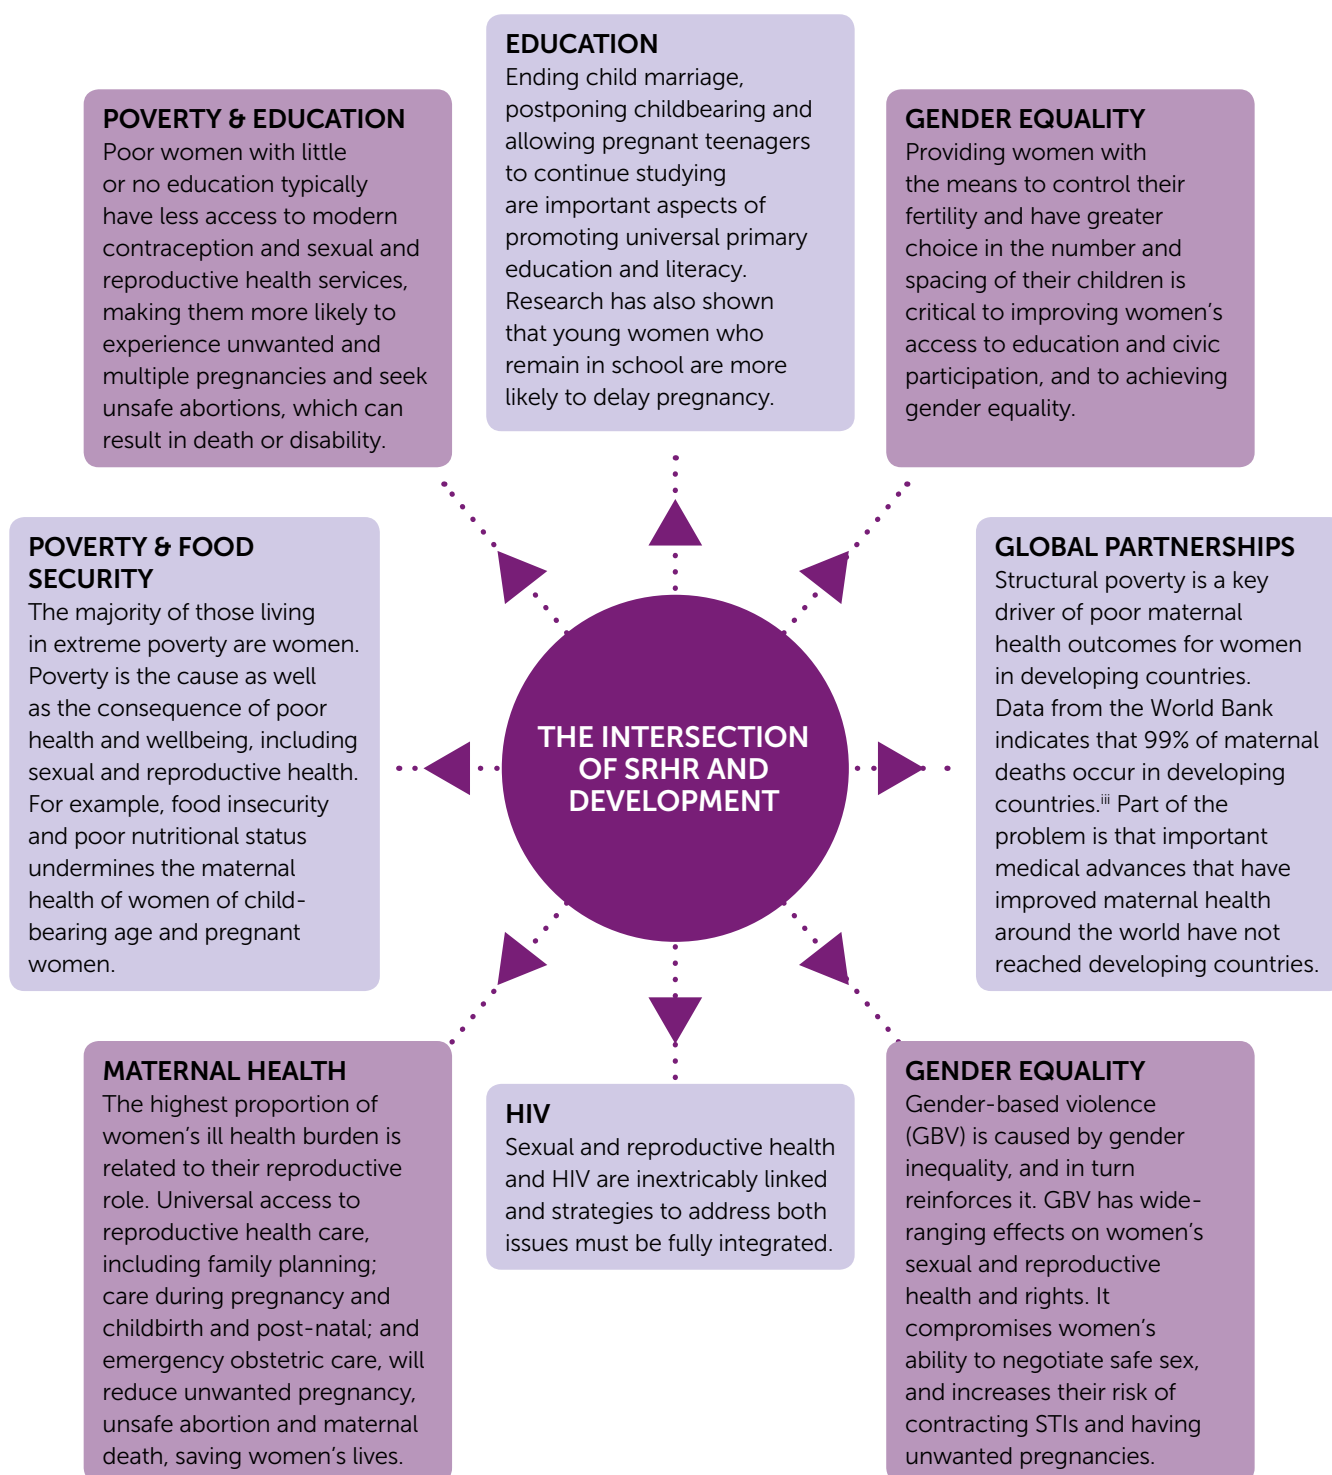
POVERTY & EDUCATION
Poor women with little or no education typically have less access to modern contraception and sexual and reproductive health services, making them more likely to experience unwanted and multiple pregnancies and seek unsafe abortions, which can result in death or disability.

EDUCATION
Ending child marriage, postponing childbearing and allowing pregnant teenagers to continue studying are important aspects of promoting universal primary education and literacy. Research has also shown that young women who remain in school are more likely to delay pregnancy.

GENDER EQUALITY
Providing women with the means to control their fertility and have greater choice in the number and spacing of their children is critical to improving women's access to education and civic participation, and to achieving gender equality.

POVERTY & FOOD SECURITY
The majority of those living in extreme poverty are women. Poverty is the cause as well as the consequence of poor health and wellbeing, including sexual and reproductive health. For example, food insecurity and poor nutritional status undermines the maternal health of women of child-bearing age and pregnant women.

THE INTERSECTION OF SRHR AND DEVELOPMENT

GLOBAL PARTNERSHIPS
Structural poverty is a key driver of poor maternal health outcomes for women in developing countries. Data from the World Bank indicates that 99% of maternal deaths occur in developing countries.$^{iii}$ Part of the problem is that important medical advances that have improved maternal health around the world have not reached developing countries.

MATERNAL HEALTH
The highest proportion of women's ill health burden is related to their reproductive role. Universal access to reproductive health care, including family planning; care during pregnancy and childbirth and post-natal; and emergency obstetric care, will reduce unwanted pregnancy, unsafe abortion and maternal death, saving women's lives.

HIV
Sexual and reproductive health and HIV are inextricably linked and strategies to address both issues must be fully integrated.

GENDER EQUALITY
Gender-based violence (GBV) is caused by gender inequality, and in turn reinforces it. GBV has wide-ranging effects on women's sexual and reproductive health and rights. It compromises women's ability to negotiate safe sex, and increases their risk of contracting STIs and having unwanted pregnancies.